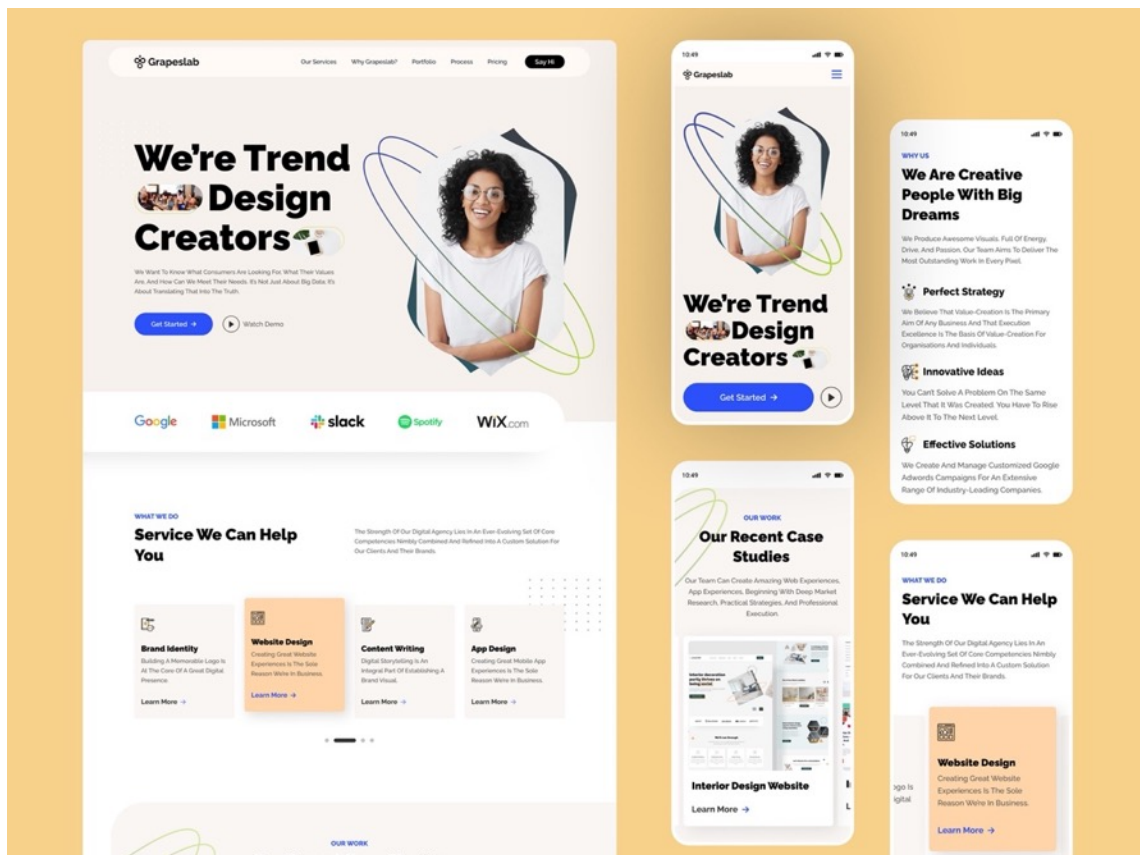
Grapeslab

Our Services Why Grapeslab? Portfolio Process Pricing Say Hi

We're Trend Design Creators

We Want To Know What Consumers Are Looking For, What Their Values Are, And How Can We Meet Their Needs. It's Not Just About Big Data. It's About Translating That Into The Truth.

Get Started → Watch Demo

Google Microsoft slack Spotify WiX.com

WHAT WE DO

Service We Can Help You

The Strength Of Our Digital Agency Lies In An Ever-Evolving Set Of Core Competencies Nimbly Combined And Refined Into A Custom Solution For Our Clients And Their Brands.

Brand Identity
Building A Memorable Logo Is At The Core Of A Great Digital Presence.
Learn More →

Website Design
Creating Great Website Experiences Is The Sole Reason We're In Business.
Learn More →

Content Writing
Digital Storytelling Is An Integral Part Of Establishing A Brand Visual.
Learn More →

App Design
Creating Great Mobile App Experiences Is The Sole Reason We're In Business.
Learn More →

OUR WORK

10:49

Grapeslab

We're Trend Design Creators

Get Started →

10:49

WHY US

We Are Creative People With Big Dreams

We Produce Awesome Visuals, Full Of Energy, Drive, And Passion. Our Team Aims To Deliver The Most Outstanding Work In Every Pixel.

Perfect Strategy
We Believe That Value-Creation Is The Primary Aim Of Any Business And That Execution Excellence Is The Basis Of Value-Creation For Organisations And Individuals.

Innovative Ideas
You Can't Solve A Problem On The Same Level That It Was Created. You Have To Rise Above It To The Next Level.

Effective Solutions
We Create And Manage Customized Google Adwords Campaigns For An Extensive Range Of Industry-Leading Companies.

10:49

OUR WORK

Our Recent Case Studies

Our Team Can Create Amazing Web Experiences, App Experiences, Beginning With Deep Market Research, Practical Strategies, And Professional Execution.

Interior Design Website
Learn More →

10:49

WHAT WE DO

Service We Can Help You

The Strength Of Our Digital Agency Lies In An Ever-Evolving Set Of Core Competencies Nimbly Combined And Refined Into A Custom Solution For Our Clients And Their Brands.

ogo Is igital

Website Design
Creating Great Website Experiences Is The Sole Reason We're In Business.
Learn More →